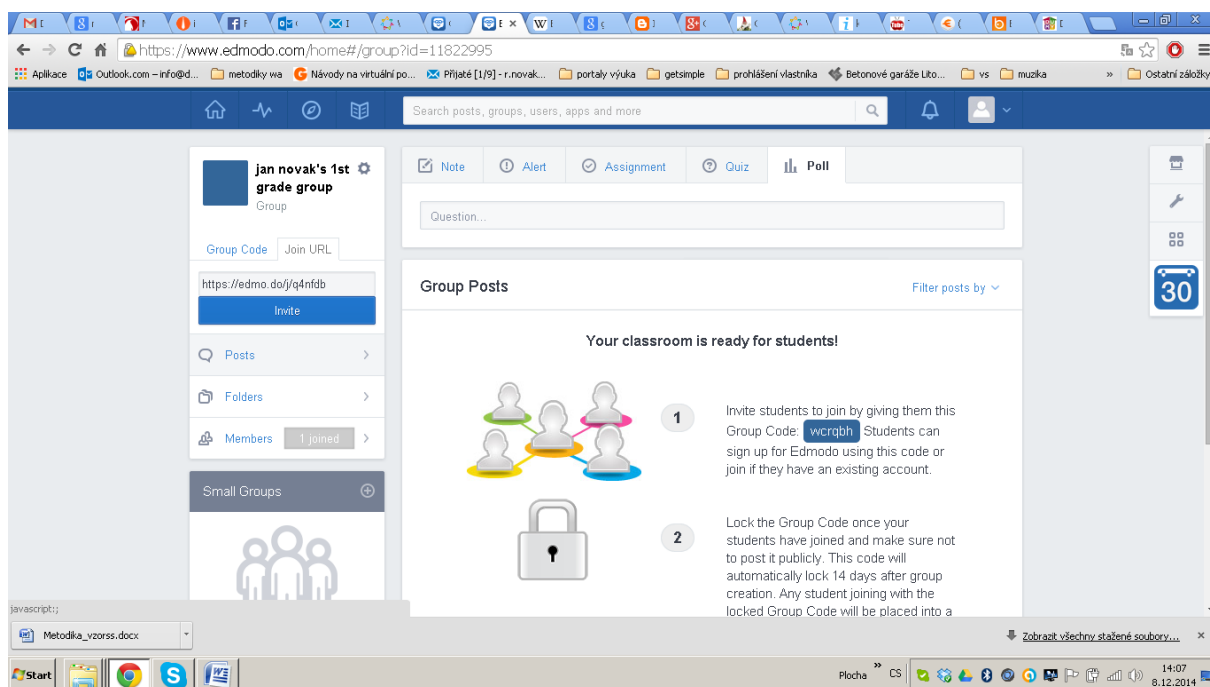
https://www.edmodo.com/home#/group?id=11822995

Aplikace Outlook.com – info@d... metodiky wa Návody na virtuální po... Přijaté [1/9] - r.novak... portaly výuka getsimple prohlášení vlastníka Betonové garáže Lito... vs muzika » Ostatní záložky

Search posts, groups, users, apps and more

jan novak's 1st grade group
Group

Group Code Join URL

https://edmo.do/j/q4nfdb

Invite

Posts

Folders

Members 1 joined

Small Groups

Note Alert Assignment Quiz Poll

Question...

Group Posts

Filter posts by

Your classroom is ready for students!

1

Invite students to join by giving them this Group Code: wcrqbh Students can sign up for Edmodo using this code or join if they have an existing account.

2

Lock the Group Code once your students have joined and make sure not to post it publicly. This code will automatically lock 14 days after group creation. Any student joining with the locked Group Code will be placed into a

30

javascript:;

Metodika_vzorss.docx

Zobrazit všechny stažené soubory...

Start

Plocha CS 14:07 8.12.2014